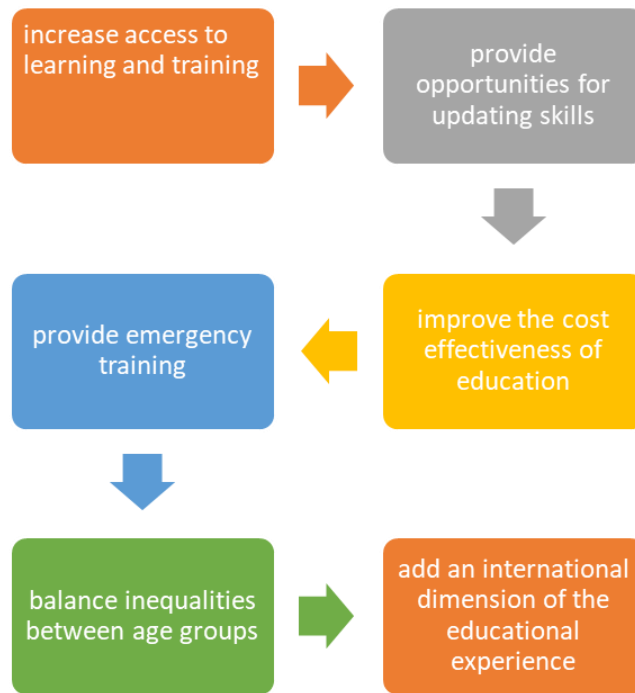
increase access to learning and training

provide opportunities for updating skills

improve the cost effectiveness of education

provide emergency training

balance inequalities between age groups

add an international dimension of the educational experience